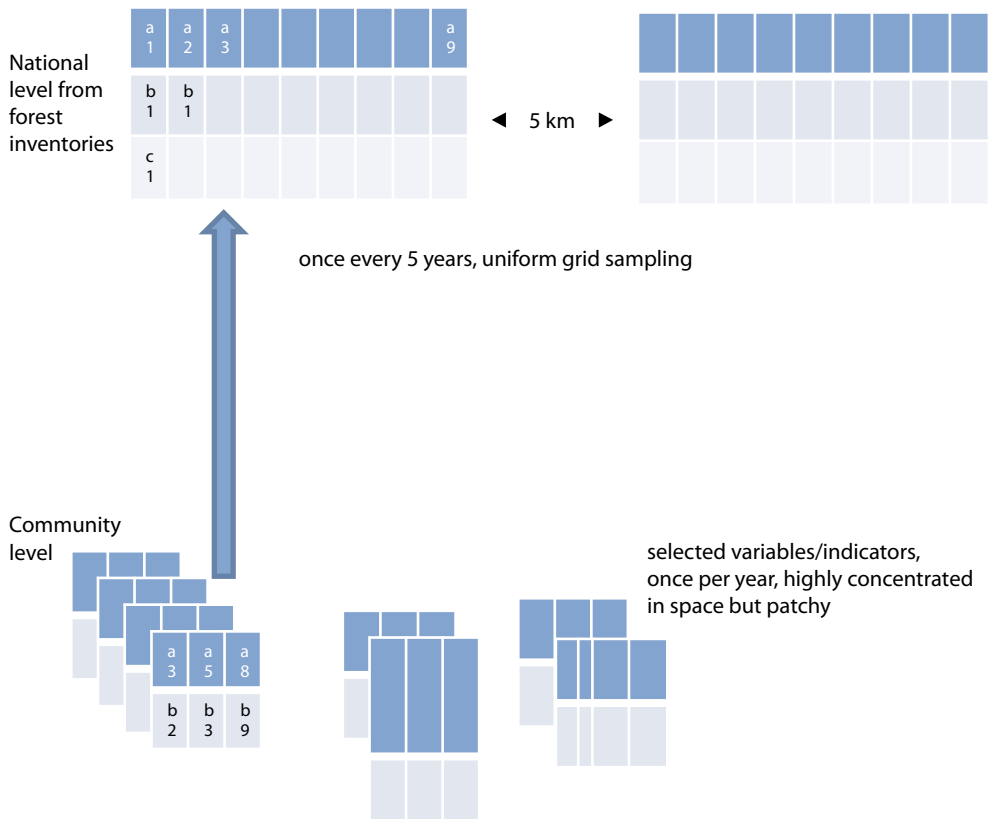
National level from forest inventories

| a 1 | a 2 | a 3 | | | | | | a 9 |
|---|---|---|---|---|---|---|---|---|
| b 1 | b 1 | | | | | | | |
| c 1 | | | | | | | | |

◄ 5 km ►

once every 5 years, uniform grid sampling

Community level

| a 3 | a 5 | a 8 |
|---|---|---|
| b 2 | b 3 | b 9 |

selected variables/indicators, once per year, highly concentrated in space but patchy